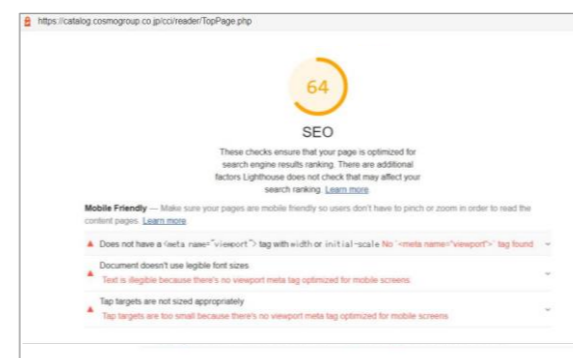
https://catalog.cosmogroup.co.jp/cci/reader/TopPage.php

64

SEO

These checks ensure that your page is optimized for search engine results ranking. There are additional factors Lighthouse does not check that may affect your search ranking. Learn more.

Mobile Friendly — Make sure your pages are mobile friendly so users don't have to pinch or zoom in order to read the content pages. Learn more.

Does not have a <meta name="viewport"> tag with width or initial-scale No `<meta name="viewport">` tag found

Document doesn't use legible font sizes
Text is illegible because there's no viewport meta tag optimized for mobile screens

Tap targets are not sized appropriately
Tap targets are too small because there's no viewport meta tag optimized for mobile screens